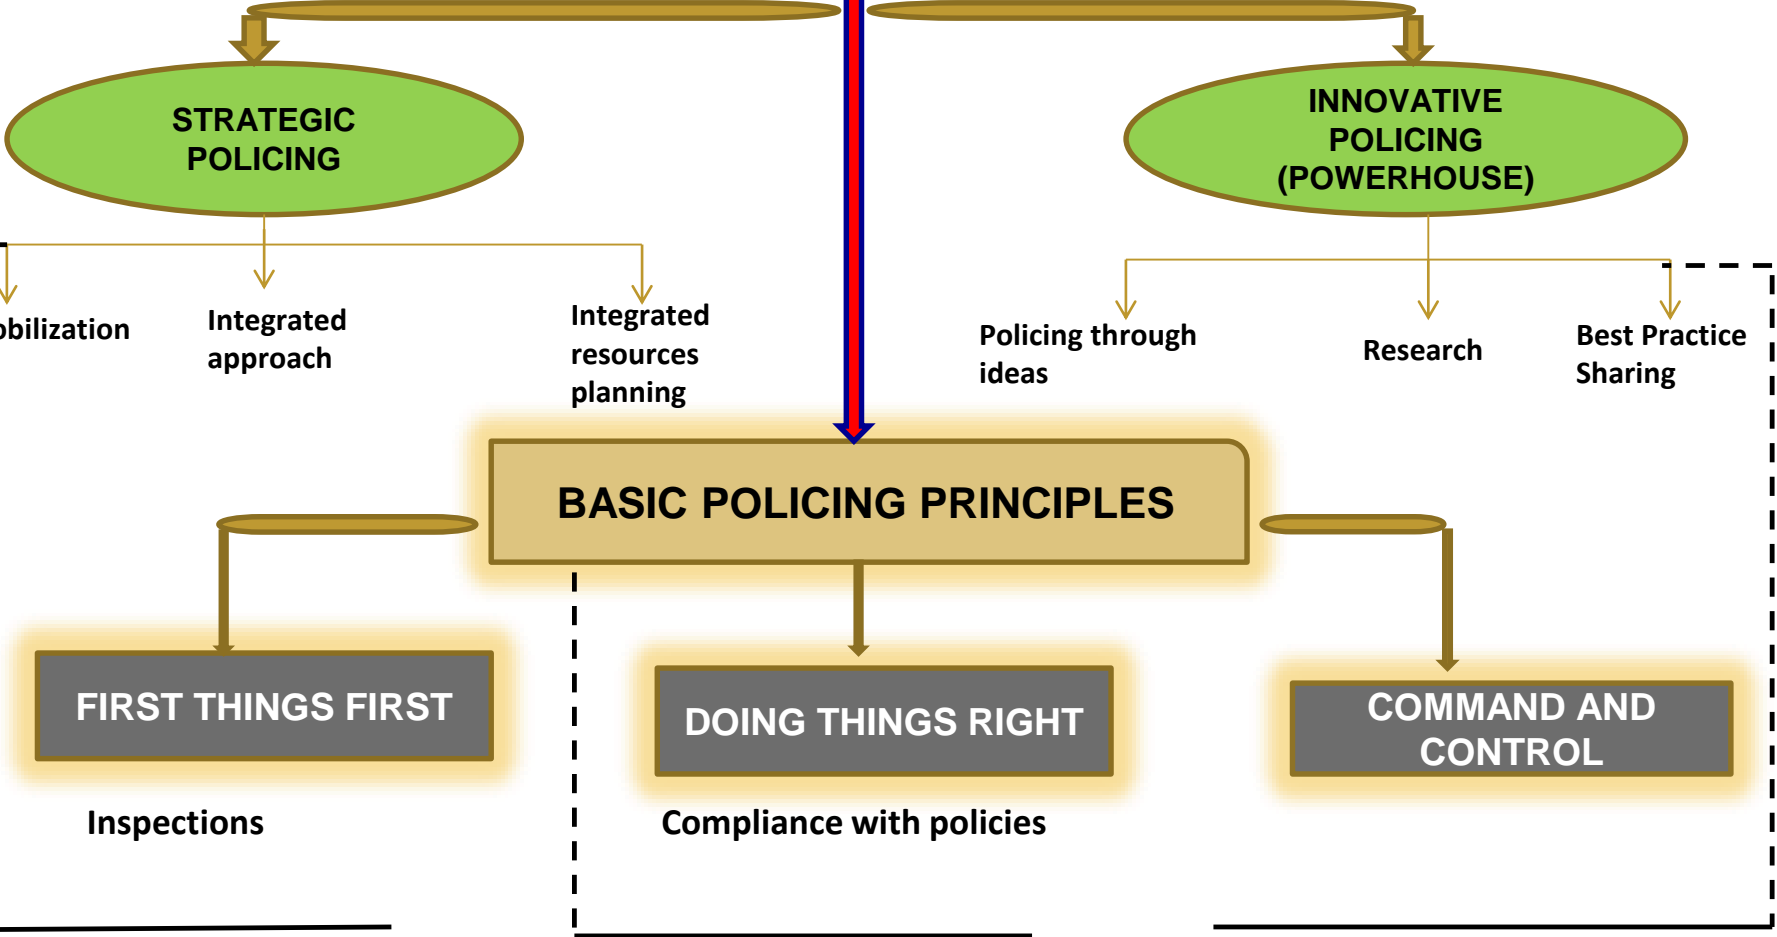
STRATEGIC POLICING

INNOVATIVE POLICING (POWERHOUSE)

obilization

Integrated approach

Integrated resources planning

Policing through ideas

Research

Best Practice Sharing

BASIC POLICING PRINCIPLES

FIRST THINGS FIRST

DOING THINGS RIGHT

COMMAND AND CONTROL

Inspections

Compliance with policies